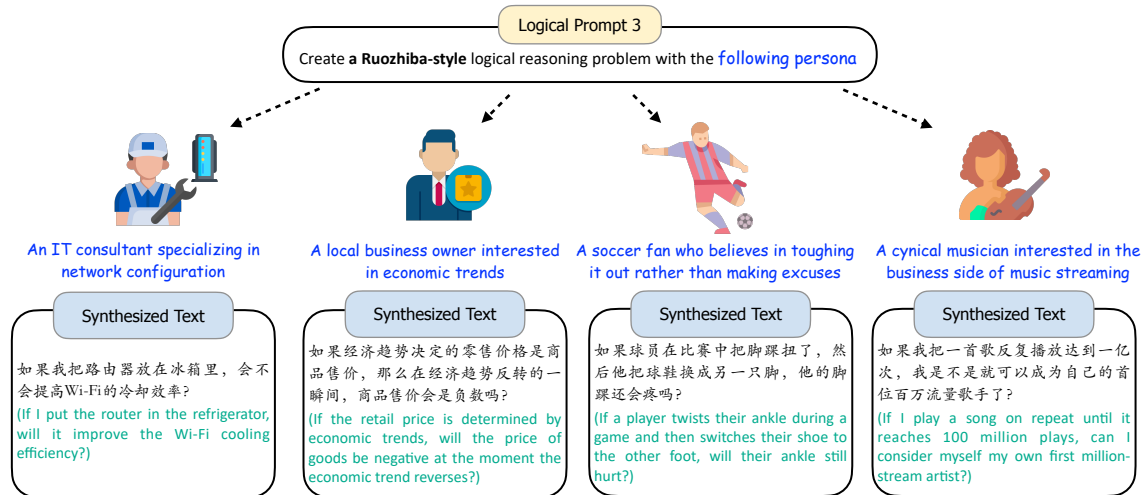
Logical Prompt 3

Create **a Ruozhiba-style** logical reasoning problem with the following persona

An IT consultant specializing in network configuration

A local business owner interested in economic trends

A soccer fan who believes in toughing it out rather than making excuses

A cynical musician interested in the business side of music streaming

Synthesized Text

如果我把路由器放在冰箱里，会不会提高Wi-Fi的冷却效率？
(If I put the router in the refrigerator, will it improve the Wi-Fi cooling efficiency?)

Synthesized Text

如果经济趋势决定的零售价格是商品售价，那么在经济趋势反转的一瞬间，商品售价会是负数吗？
(If the retail price is determined by economic trends, will the price of goods be negative at the moment the economic trend reverses?)

Synthesized Text

如果球员在比赛中把脚踝扭了，然后他把球鞋换成另一只脚，他的脚踝还会疼吗？
(If a player twists their ankle during a game and then switches their shoe to the other foot, will their ankle still hurt?)

Synthesized Text

如果我把一首歌反复播放达到一亿次，我是不是就可以成为自己的首位百万流量歌手了？
(If I play a song on repeat until it reaches 100 million plays, can I consider myself my own first million-stream artist?)